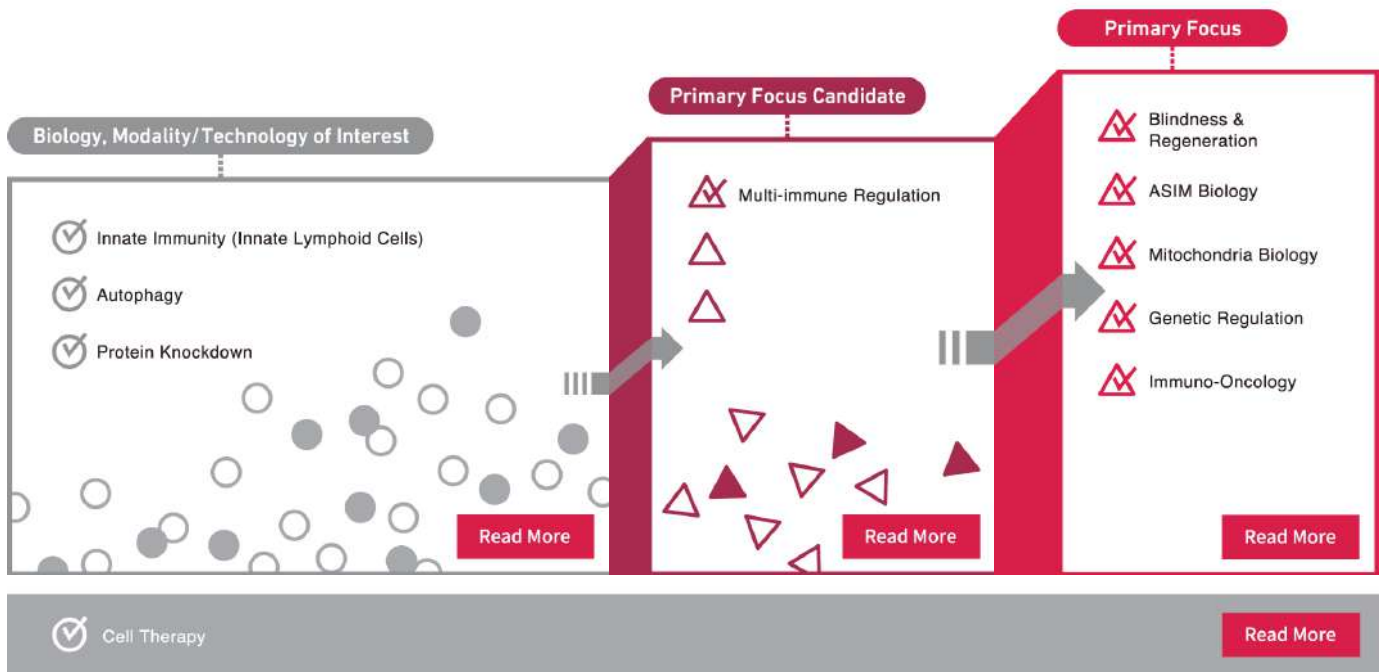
Biology, Modality/Technology of Interest

Innate Immunity (Innate Lymphoid Cells)

Autophagy

Protein Knockdown

Read More

Primary Focus Candidate

Multi-immune Regulation

Read More

Primary Focus

Blindness & Regeneration

ASIM Biology

Mitochondria Biology

Genetic Regulation

Immuno-Oncology

Read More

Cell Therapy

Read More